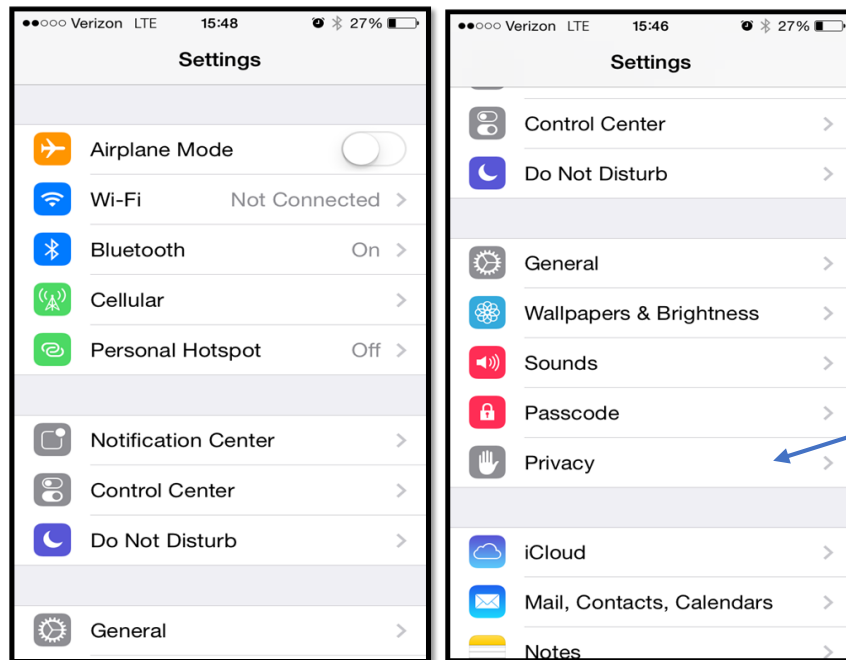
●●○○○ Verizon LTE 15:48 27%

Settings

Airplane Mode

Wi-Fi Not Connected

Bluetooth On

Cellular

Personal Hotspot Off

Notification Center

Control Center

Do Not Disturb

General

●●○○○ Verizon LTE 15:46 27%

Settings

Control Center

Do Not Disturb

General

Wallpapers & Brightness

Sounds

Passcode

Privacy

iCloud

Mail, Contacts, Calendars

Notes